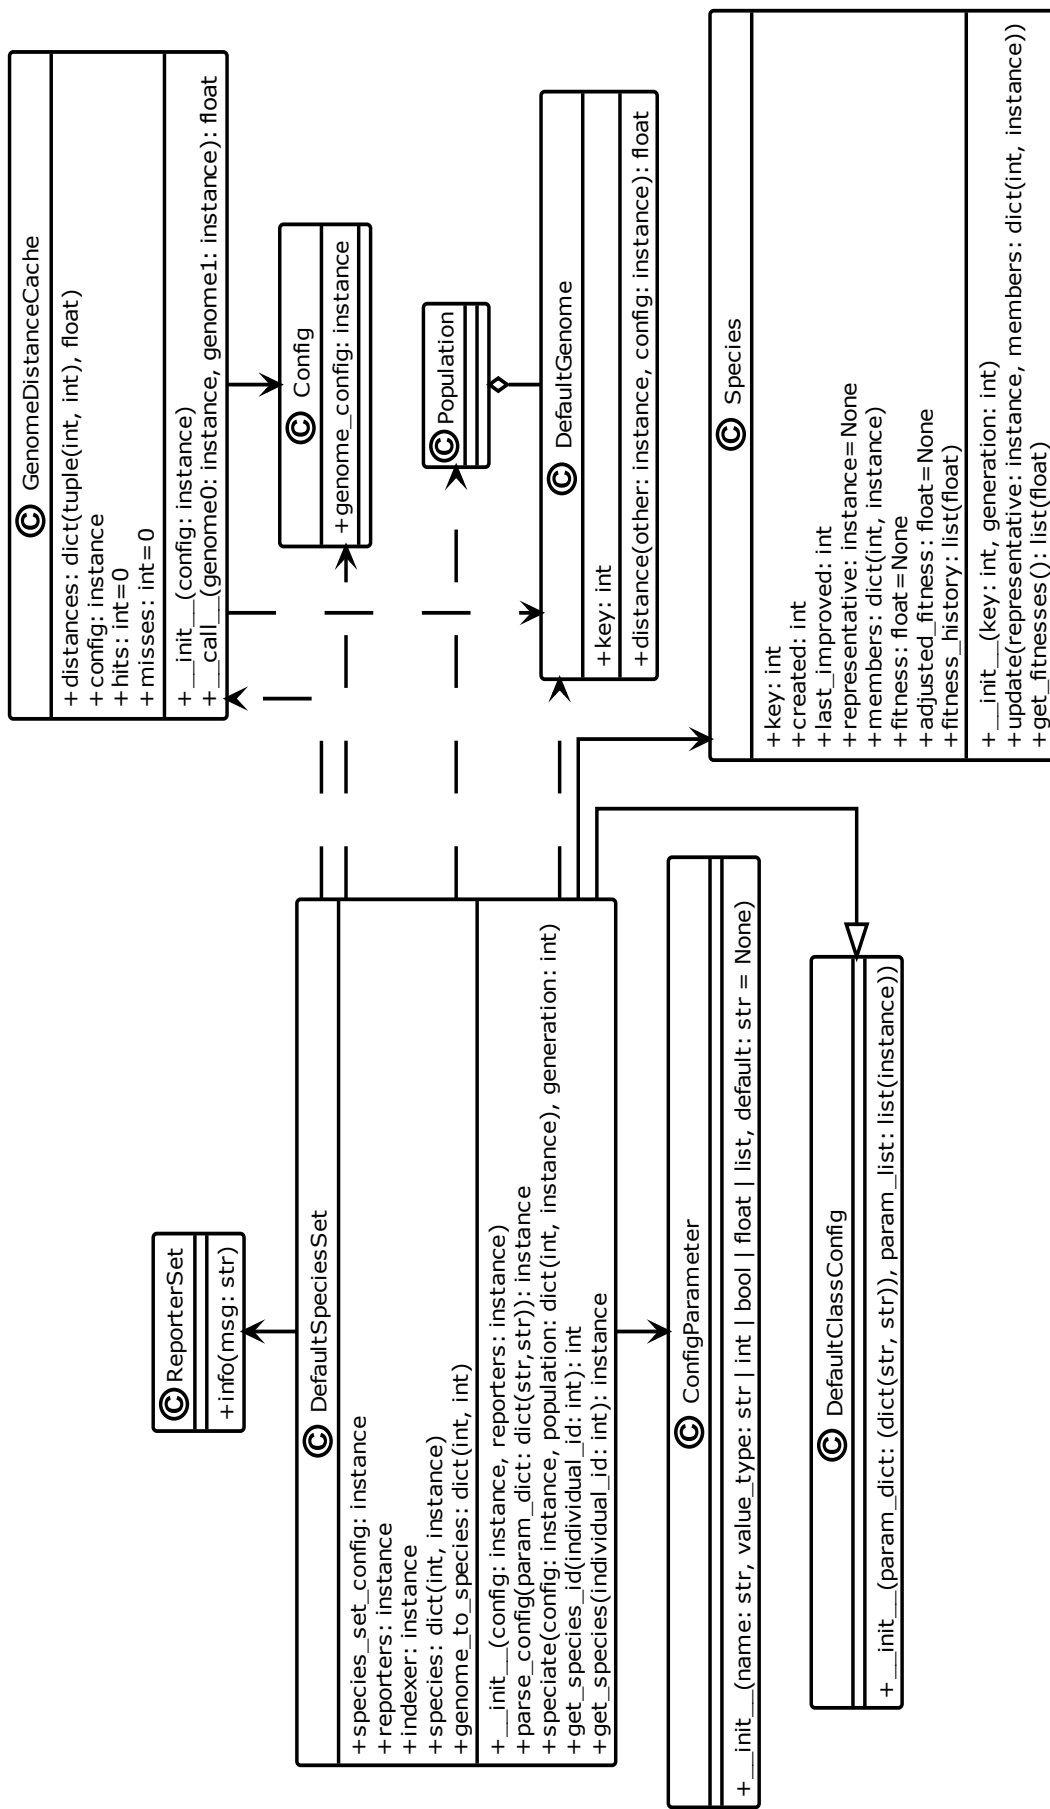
C GenomeDistanceCache

+distances: dict(tuple(int, int), float)
+config: instance
+hits: int=0
+misses: int=0

+__init__(config: instance)
+__call__(genome0: instance, genome1: instance): float

C Config

+genome_config: instance

C Population

C DefaultGenome

+key: int

+distance(other: instance, config: instance): float

C Species

+key: int
+created: int
+last_improved: int
+representative: instance=None
+members: dict(int, instance)
+fitness: float=None
+adjusted_fitness: float=None
+fitness_history: list(float)

+__init__(key: int, generation: int)
+update(representative: instance, members: dict(int, instance))
+get_fitnesses(): list(float)

C ReporterSet

+info(msg: str)

C DefaultSpeciesSet

+species_set_config: instance
+reporters: instance
+indexer: instance
+species: dict(int, instance)
+genome_to_species: dict(int, int)

+__init__(config: instance, reporters: instance)
+parse_config(param_dict: dict(str,str)): instance
+speciate(config: instance, population: dict(int, instance), generation: int)
+get_species_id(individual_id: int): int
+get_species(individual_id: int): instance

C ConfigParameter

+__init__(name: str, value_type: str | int | bool | float | list, default: str = None)

C DefaultClassConfig

+__init__(param_dict: (dict(str, str)), param_list: list(instance))